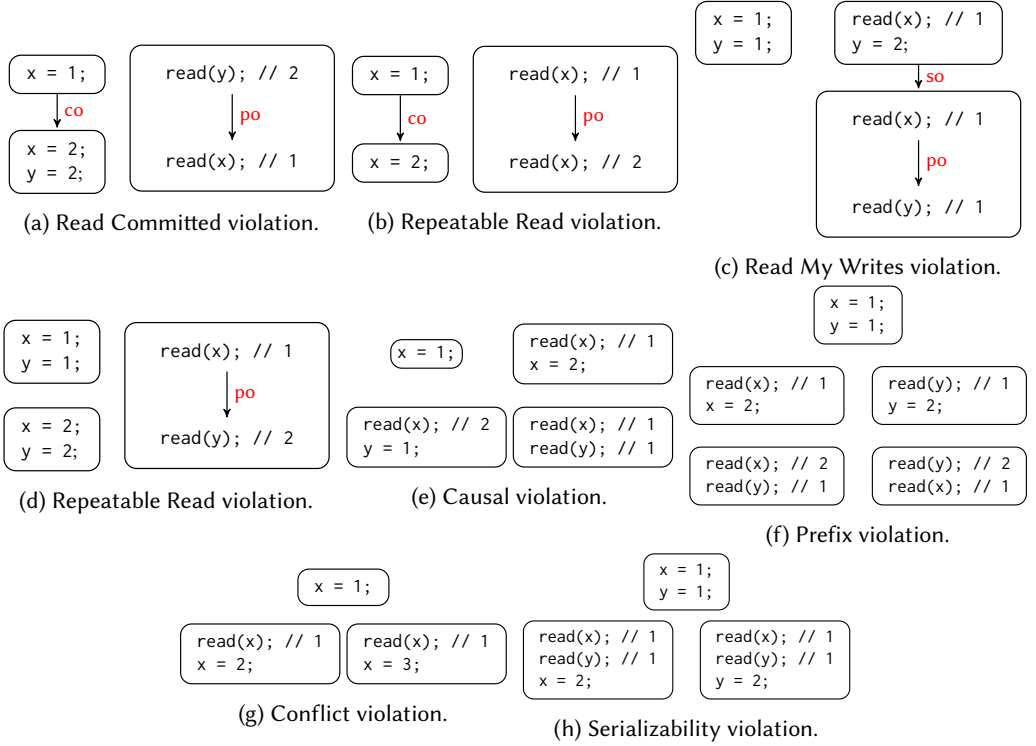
x = 1;

co

x = 2;
y = 2;

read(y); // 2

po

read(x); // 1

(a) Read Committed violation.

x = 1;

co

x = 2;

read(x); // 1

po

read(x); // 2

(b) Repeatable Read violation.

x = 1;
y = 1;

read(x); // 1
y = 2;

so

read(x); // 1

po

read(y); // 1

(c) Read My Writes violation.

x = 1;
y = 1;

x = 2;
y = 2;

read(x); // 1

po

read(y); // 2

(d) Repeatable Read violation.

x = 1;

read(x); // 1
x = 2;

read(x); // 2
y = 1;

read(x); // 1
read(y); // 1

(e) Causal violation.

x = 1;
y = 1;

read(x); // 1
x = 2;

read(y); // 1
y = 2;

read(x); // 2
read(y); // 1

read(y); // 2
read(x); // 1

(f) Prefix violation.

x = 1;

read(x); // 1
x = 2;

read(x); // 1
x = 3;

(g) Conflict violation.

x = 1;
y = 1;

read(x); // 1
read(y); // 1
x = 2;

read(x); // 1
read(y); // 1
y = 2;

(h) Serializability violation.